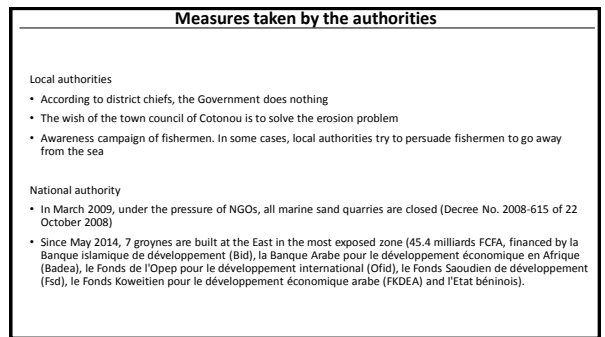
Measures taken by the authorities

Local authorities

• According to district chiefs, the Government does nothing
• The wish of the town council of Cotonou is to solve the erosion problem
• Awareness campaign of fishermen. In some cases, local authorities try to persuade fishermen to go away from the sea

National authority

• In March 2009, under the pressure of NGOs, all marine sand quarries are closed (Decree No. 2008-615 of 22 October 2008)
• Since May 2014, 7 groynes are built at the East in the most exposed zone (45.4 milliards FCFA, financed by la Banque islamique de développement (Bid), la Banque Arabe pour le développement économique en Afrique (Badea), le Fonds de l'Opep pour le développement international (Ofid), le Fonds Saoudien de développement (Fsd), le Fonds Koweitien pour le développement économique arabe (FKDEA) and l'Etat béninois).